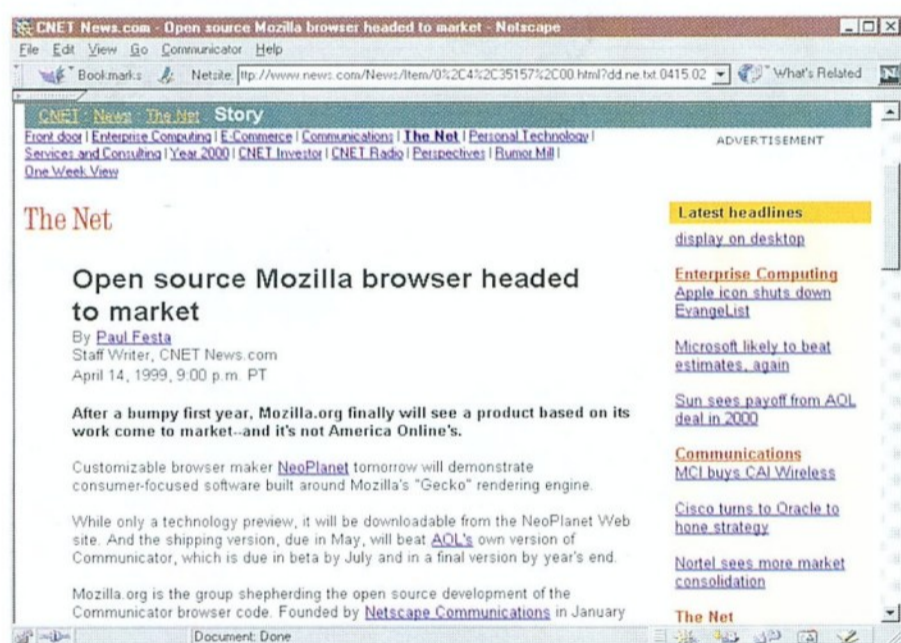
CNET News.com - Open source Mozilla browser headed to market - Netscape

File Edit View Go Communicator Help

Bookmarks Netsite: ttp://www.news.com/News/Item/0%2C4%2C35157%2C00.html?dd.ne.txt.0415.02 What's Related

CNET : News : The Net Story

Front door | Enterprise Computing | E-Commerce | Communications | The Net | Personal Technology | Services and Consulting | Year 2000 | CNET Investor | CNET Radio | Perspectives | Rumor Mill | One Week View

ADVERTISEMENT

The Net

Open source Mozilla browser headed to market

By Paul Festa
Staff Writer, CNET News.com
April 14, 1999, 9:00 p.m. PT

After a bumpy first year, Mozilla.org finally will see a product based on its work come to market--and it's not America Online's.

Customizable browser maker NeoPlanet tomorrow will demonstrate consumer-focused software built around Mozilla's "Gecko" rendering engine.

While only a technology preview, it will be downloadable from the NeoPlanet Web site. And the shipping version, due in May, will beat AOL's own version of Communicator, which is due in beta by July and in a final version by year's end.

Mozilla.org is the group shepherding the open source development of the Communicator browser code. Founded by Netscape Communications in January

Latest headlines
display on desktop

Enterprise Computing
Apple icon shuts down EvangeList

Microsoft likely to beat estimates, again

Sun sees payoff from AOL deal in 2000

Communications
MCI buys CAI Wireless

Cisco turns to Oracle to hone strategy

Nortel sees more market consolidation

The Net

Document: Done